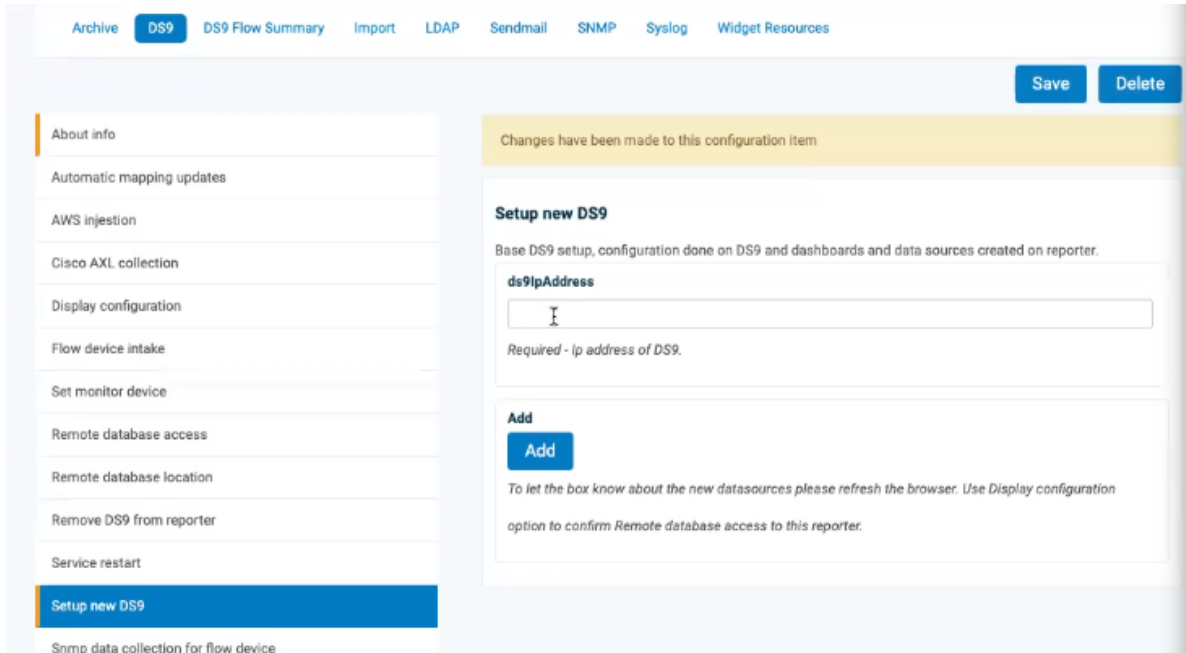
Archive DS9 DS9 Flow Summary Import LDAP Sendmail SNMP Syslog Widget Resources

Save Delete

About info
Automatic mapping updates
AWS injestion
Cisco AXL collection
Display configuration
Flow device intake
Set monitor device
Remote database access
Remote database location
Remove DS9 from reporter
Service restart
Setup new DS9
Snmp data collection for flow device

Changes have been made to this configuration item

Setup new DS9

Base DS9 setup, configuration done on DS9 and dashboards and data sources created on reporter.

ds9IpAddress

Required - Ip address of DS9.

Add

Add

To let the box know about the new datasources please refresh the browser. Use Display configuration option to confirm Remote database access to this reporter.